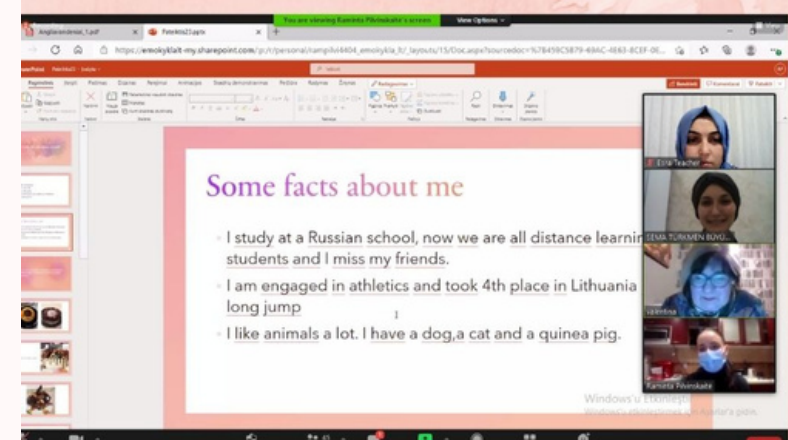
You are viewing Raminta Pilvinskaitė's screen
View Options

Anglu kalba_1.pdf
Faktai21.pptx

https://emokyklalt-my.sharepoint.com/:p:/r/personal/ramp...

Some facts about me

I study at a Russian school, now we are all distance learnin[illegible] students and I miss my friends.

I am engaged in athletics and took 4th place in Lithuania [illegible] long jump

I like animals a lot. I have a dog,a cat and a quinea pig.

Esra Teacher
SEMA TURKMEN BUYU...
Valentina
Raminta Pilvinskaitė

Windows'u Etkinleştir
Windows'u etkinleştirmek için Ayarlar'a gidin.